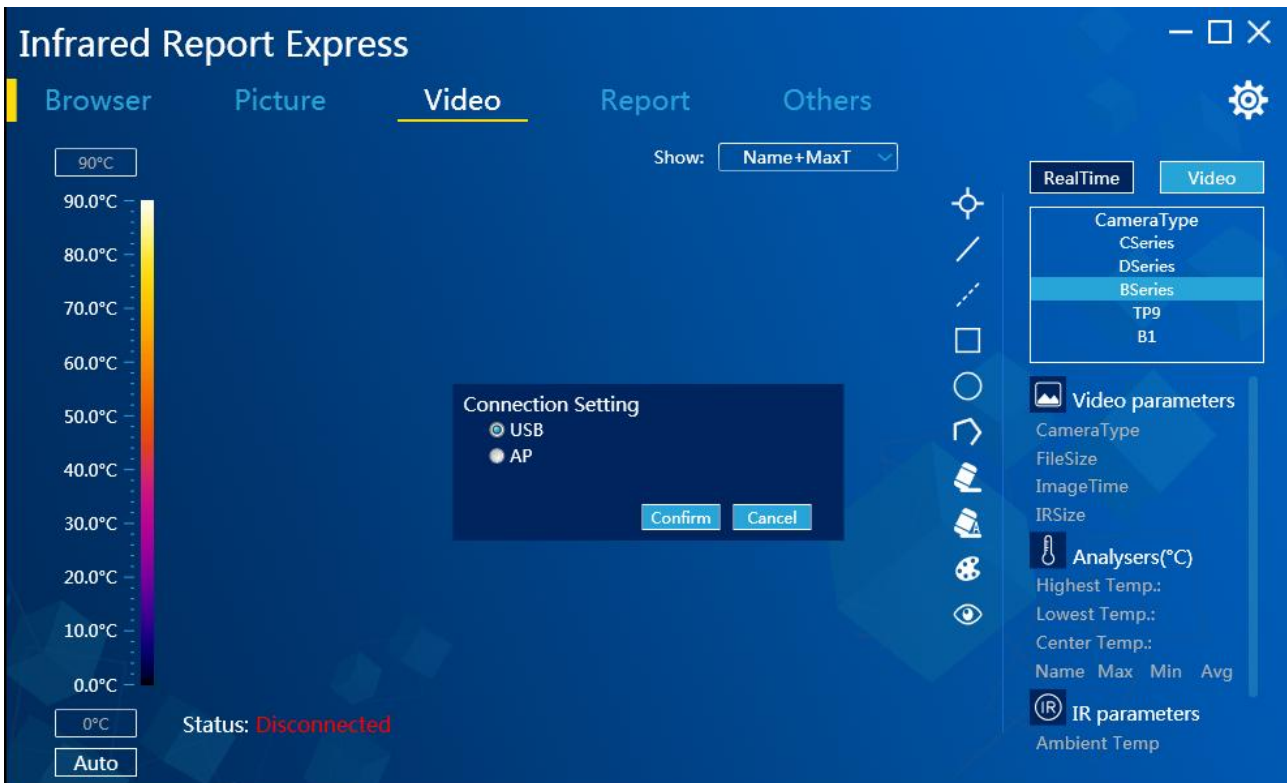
Infrared Report Express

Browser Picture Video Report Others

90°C
90.0°C
80.0°C
70.0°C
60.0°C
50.0°C
40.0°C
30.0°C
20.0°C
10.0°C
0.0°C
0°C
Auto

Show: Name+MaxT

Connection Setting
USB
AP
Confirm Cancel

Status: Disconnected

RealTime Video

CameraType
CSeries
DSeries
BSeries
TP9
B1

Video parameters
CameraType
FileSize
ImageTime
IRSize

Analysers(°C)
Highest Temp.:
Lowest Temp.:
Center Temp.:
Name Max Min Avg

IR parameters
Ambient Temp